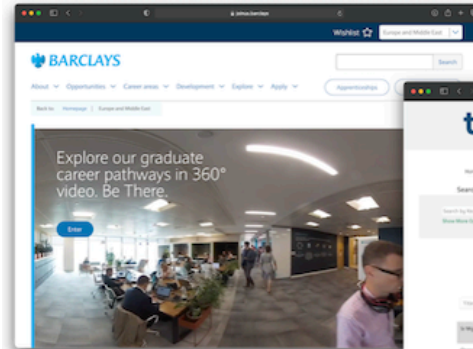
jobs.barclays

Wishlist Europe and Middle East

BARCLAYS

Search

About Opportunities Career areas Development Explore Apply

Apprenticeships

Back to: Homepage | Europe and Middle East

Explore our graduate career pathways in 360° video. Be There.

Enter

t

Search

Search by Ke

Show More O